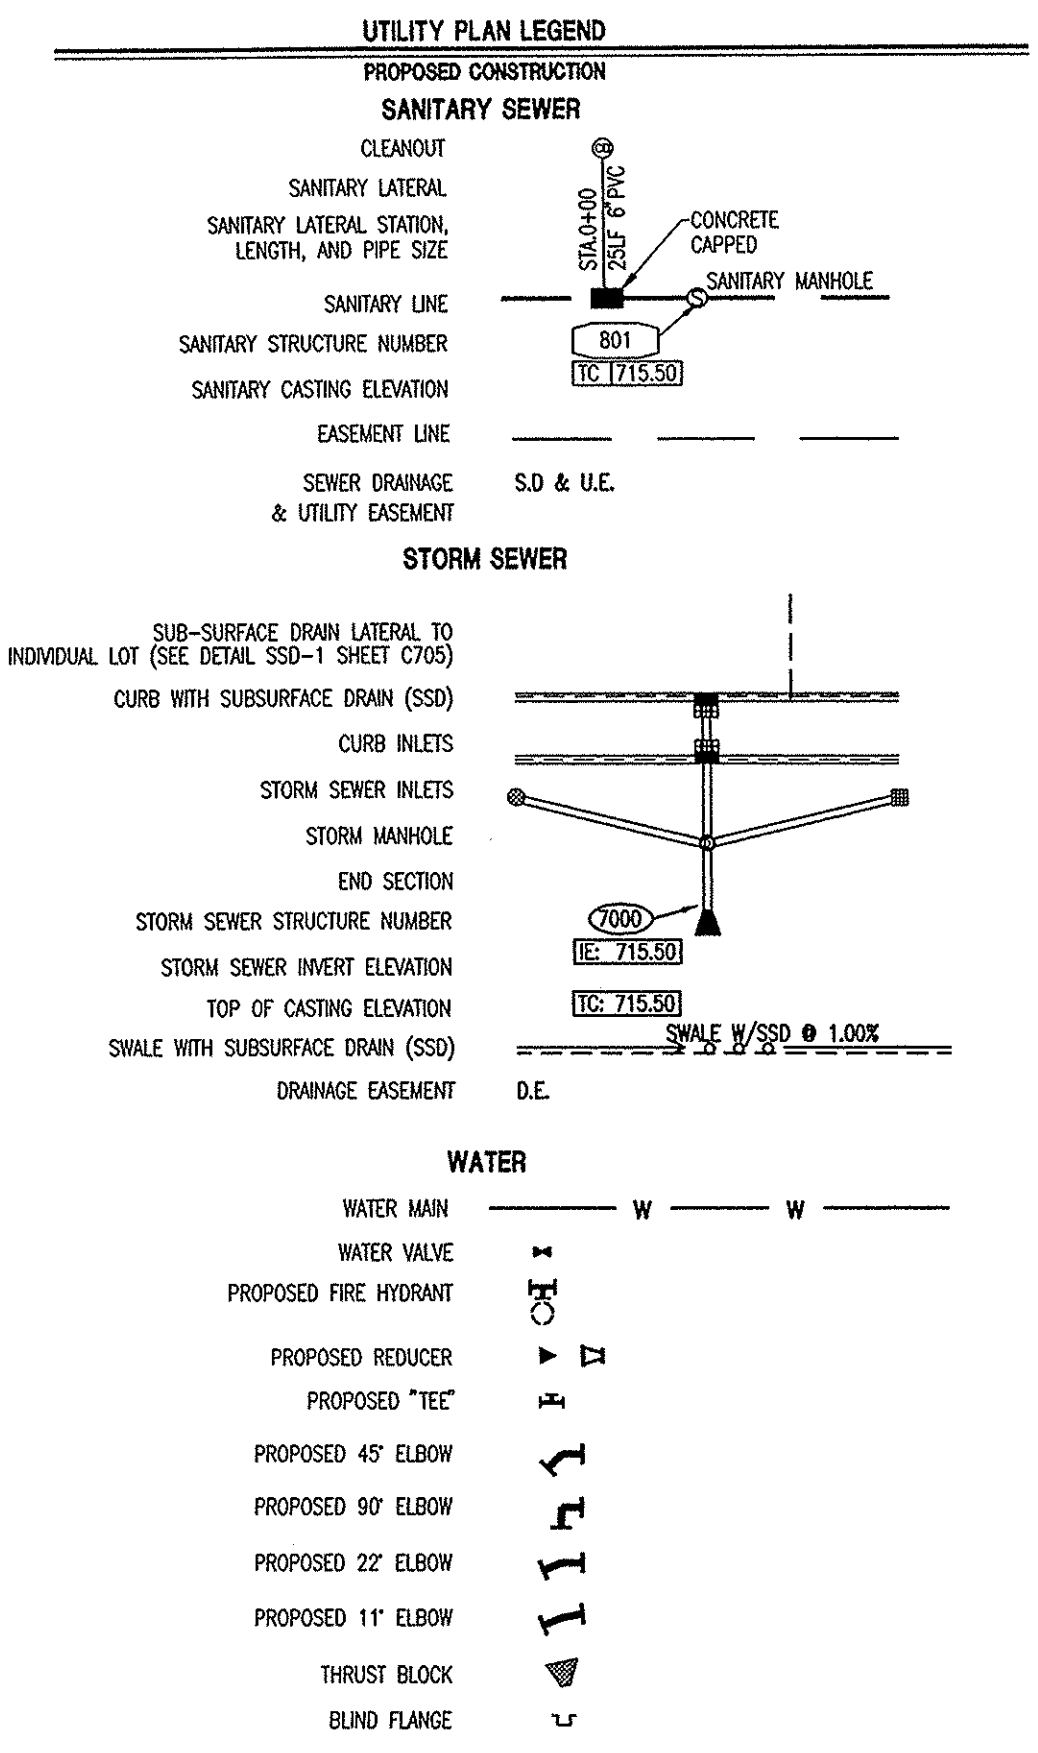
UTILITY PLAN LEGEND

PROPOSED CONSTRUCTION

SANITARY SEWER

CLEANOUT

SANITARY LATERAL

SANITARY LATERAL STATION, LENGTH, AND PIPE SIZE

STA.0+00
25LF 6"PVC

CONCRETE CAPPED

SANITARY LINE

SANITARY MANHOLE

SANITARY STRUCTURE NUMBER

801

SANITARY CASTING ELEVATION

TC 715.50

EASEMENT LINE

SEWER DRAINAGE & UTILITY EASEMENT

S.D & U.E.

STORM SEWER

SUB-SURFACE DRAIN LATERAL TO INDIVIDUAL LOT (SEE DETAIL SSD-1 SHEET C705)

CURB WITH SUBSURFACE DRAIN (SSD)

CURB INLETS

STORM SEWER INLETS

STORM MANHOLE

END SECTION

STORM SEWER STRUCTURE NUMBER

7000

STORM SEWER INVERT ELEVATION

IE: 715.50

TOP OF CASTING ELEVATION

TC: 715.50

SWALE WITH SUBSURFACE DRAIN (SSD)

SWALE W/SSD @ 1.00%

DRAINAGE EASEMENT

D.E.

WATER

WATER MAIN

W W

WATER VALVE

PROPOSED FIRE HYDRANT

PROPOSED REDUCER

PROPOSED "TEE"

PROPOSED 45° ELBOW

PROPOSED 90° ELBOW

PROPOSED 22° ELBOW

PROPOSED 11° ELBOW

THRUST BLOCK

BLIND FLANGE